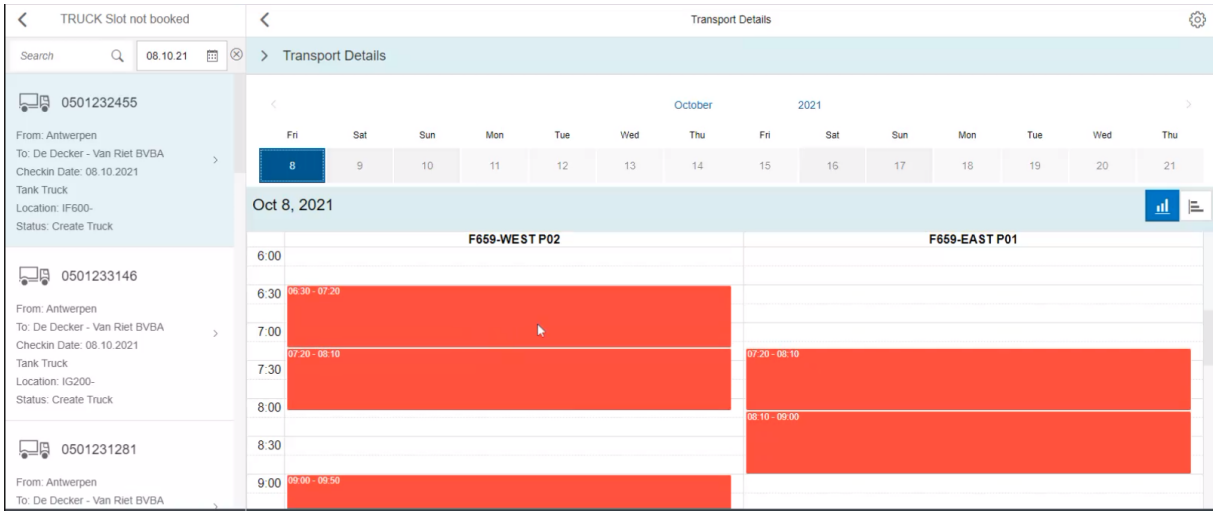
TRUCK Slot not booked

Search 08.10.21

0501232455
From: Antwerpen
To: De Decker - Van Riet BVBA
Checkin Date: 08.10.2021
Tank Truck
Location: IF600-
Status: Create Truck

0501233146
From: Antwerpen
To: De Decker - Van Riet BVBA
Checkin Date: 08.10.2021
Tank Truck
Location: IG200-
Status: Create Truck

0501231281
From: Antwerpen
To: De Decker - Van Riet BVBA

Transport Details

Transport Details

October 2021

| Fri | Sat | Sun | Mon | Tue | Wed | Thu | Fri | Sat | Sun | Mon | Tue | Wed | Thu |
|---|---|---|---|---|---|---|---|---|---|---|---|---|---|
| 8 | 9 | 10 | 11 | 12 | 13 | 14 | 15 | 16 | 17 | 18 | 19 | 20 | 21 |

Oct 8, 2021

F659-WEST P02
F659-EAST P01

6:00
6:30 06:30 - 07:20
7:00
07:20 - 08:10
07:20 - 08:10
7:30
8:00
08:10 - 09:00
8:30
9:00 09:00 - 09:50